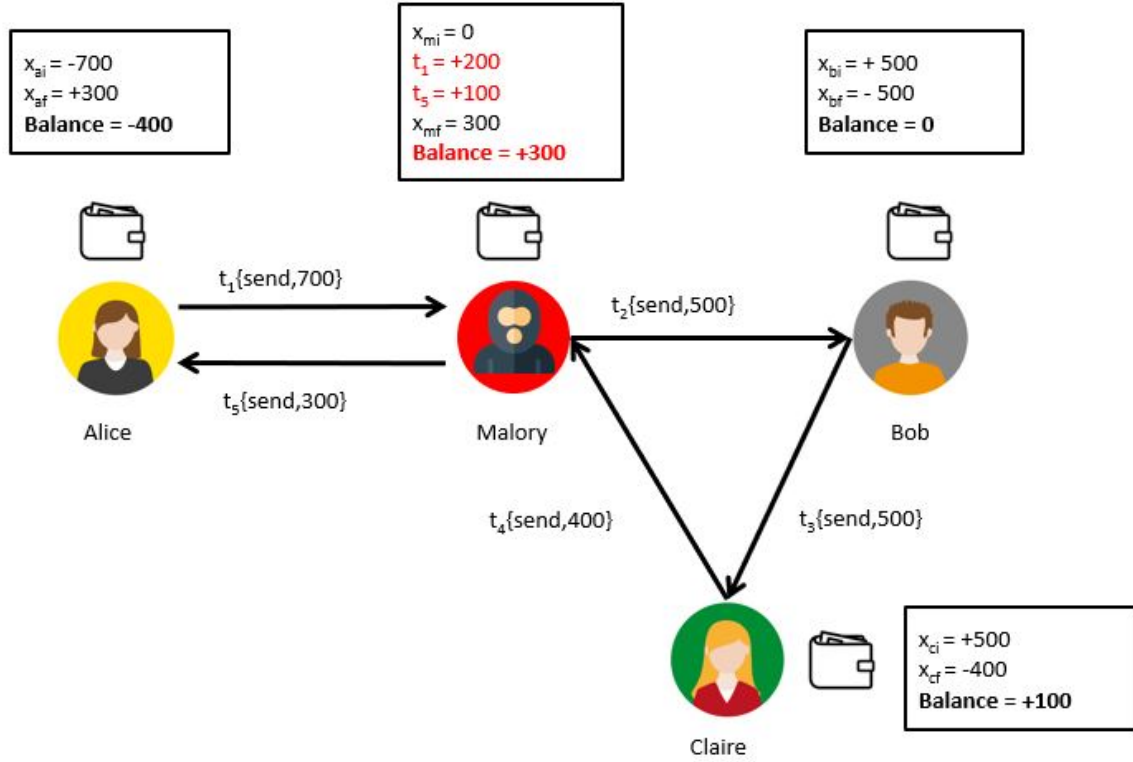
$x_{ai}$ = -700
$x_{af}$ = +300
**Balance = -400**

$x_{mi}$ = 0
$t_1$ = +200
$t_5$ = +100
$x_{mf}$ = 300
**Balance = +300**

$x_{bi}$ = + 500
$x_{bf}$ = - 500
**Balance = 0**

$t_1${send,700}

$t_2${send,500}

$t_5${send,300}

Alice

Malory

Bob

$t_4${send,400}

$t_3${send,500}

$x_{ci}$ = +500
$x_{cf}$ = -400
**Balance = +100**

Claire